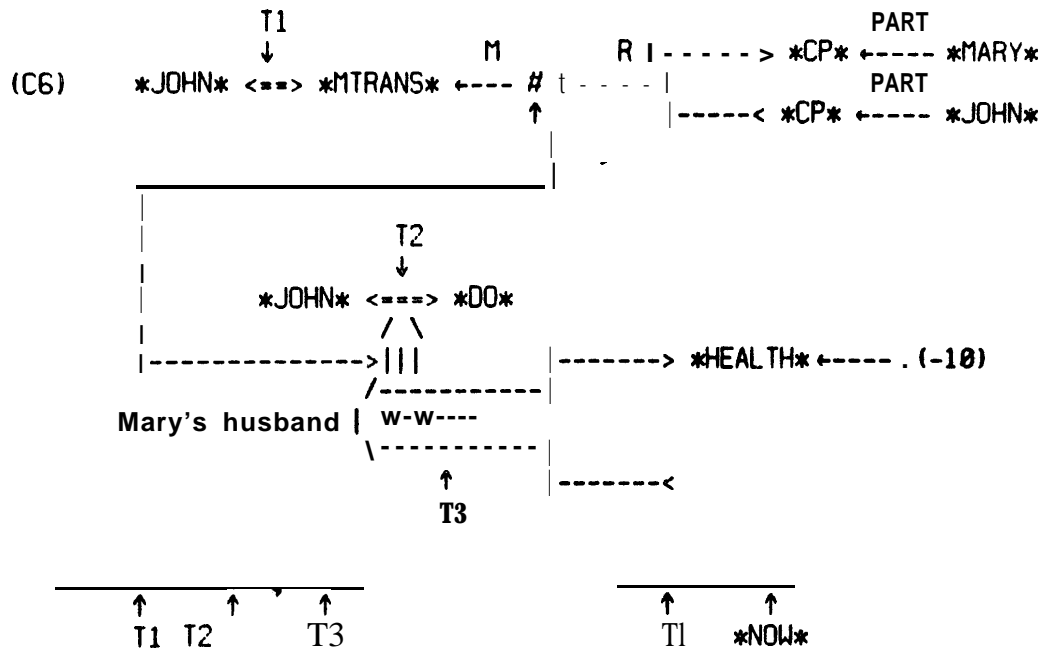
T1 ↓ M PART

(C6) *JOHN* <==> *MTRANS* ←--- # t----| R |-----> *CP* ←---- *MARY*

PART

|-----< *CP* ←---- *JOHN*

T2 ↓

*JOHN* <===> *DO*

|-------------->||| |-------> *HEALTH* ←----. (-10)

Mary's husband | w-w----

↑ |-------<

T3

↑ ↑ ↑
T1 T2 T3

↑ ↑
Tl *NOW*